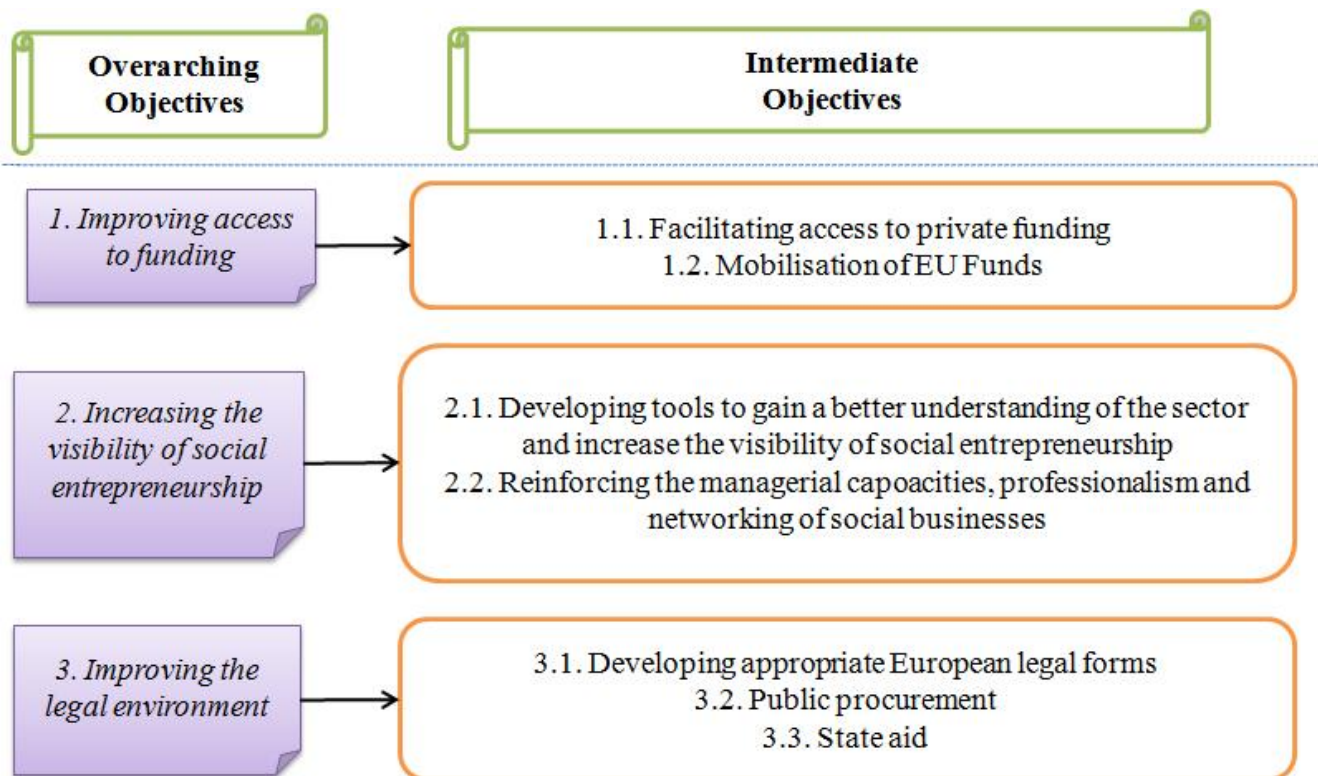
Overarching Objectives

Intermediate Objectives

1. Improving access to funding

1.1. Facilitating access to private funding
1.2. Mobilisation of EU Funds

2. Increasing the visibility of social entrepreneurship

2.1. Developing tools to gain a better understanding of the sector and increase the visibility of social entrepreneurship
2.2. Reinforcing the managerial capoacities, professionalism and networking of social businesses

3. Improving the legal environment

3.1. Developing appropriate European legal forms
3.2. Public procurement
3.3. State aid